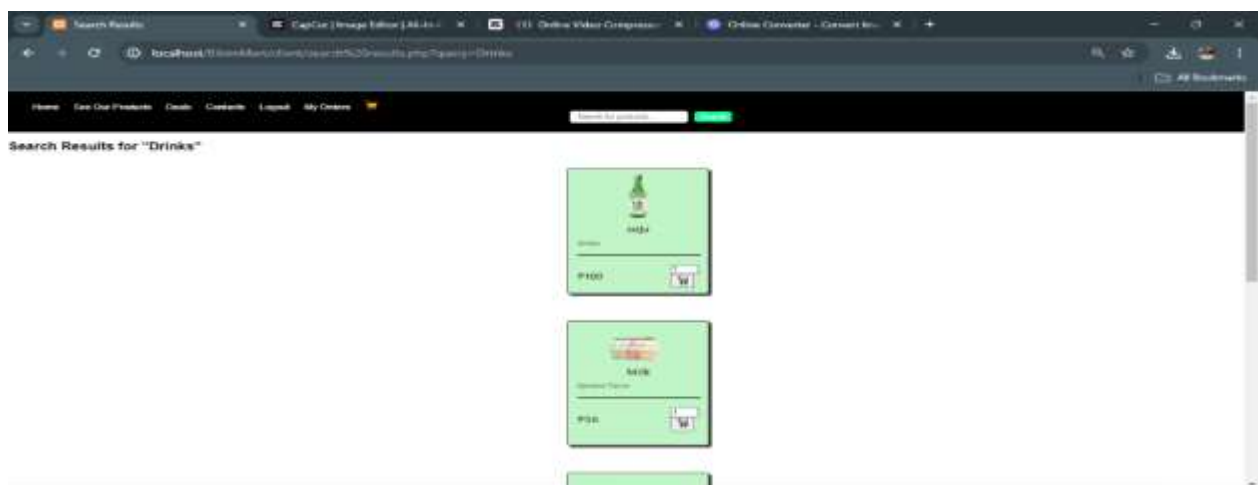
Search Results
CapCut | Image Editor | All-in-1
Online Video Compressor
Online Converter - Convert Im...
localhost/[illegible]/search%20results.php?query=Drinks
All Bookmarks

Home See Our Products Deals Contacts Logout My Orders
Search for products
Search

Search Results for "Drinks"

mdu
Drinks
P100

Milk
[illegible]
P56